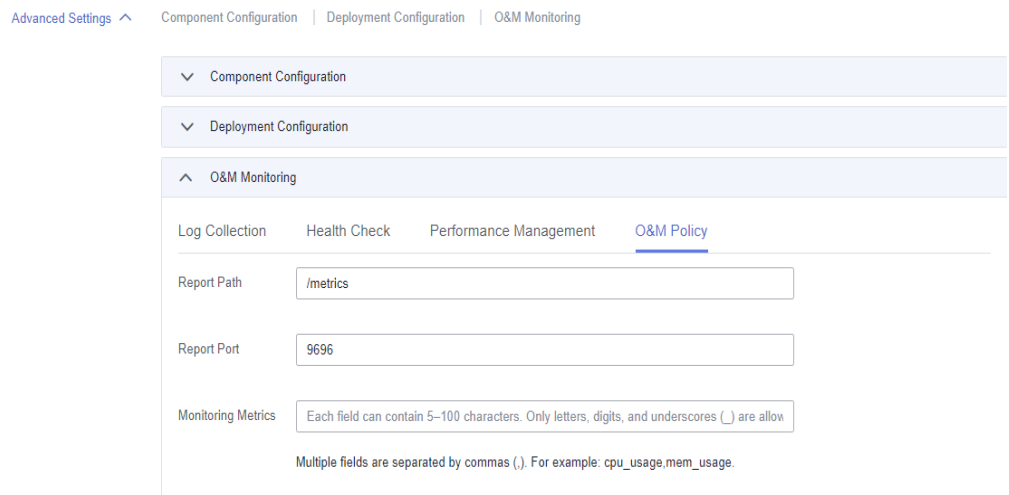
Advanced Settings

Component Configuration | Deployment Configuration | O&M Monitoring

Component Configuration

Deployment Configuration

O&M Monitoring

Log Collection Health Check Performance Management O&M Policy

Report Path /metrics

Report Port 9696

Monitoring Metrics Each field can contain 5–100 characters. Only letters, digits, and underscores (_) are allow

Multiple fields are separated by commas (,). For example: cpu_usage,mem_usage.